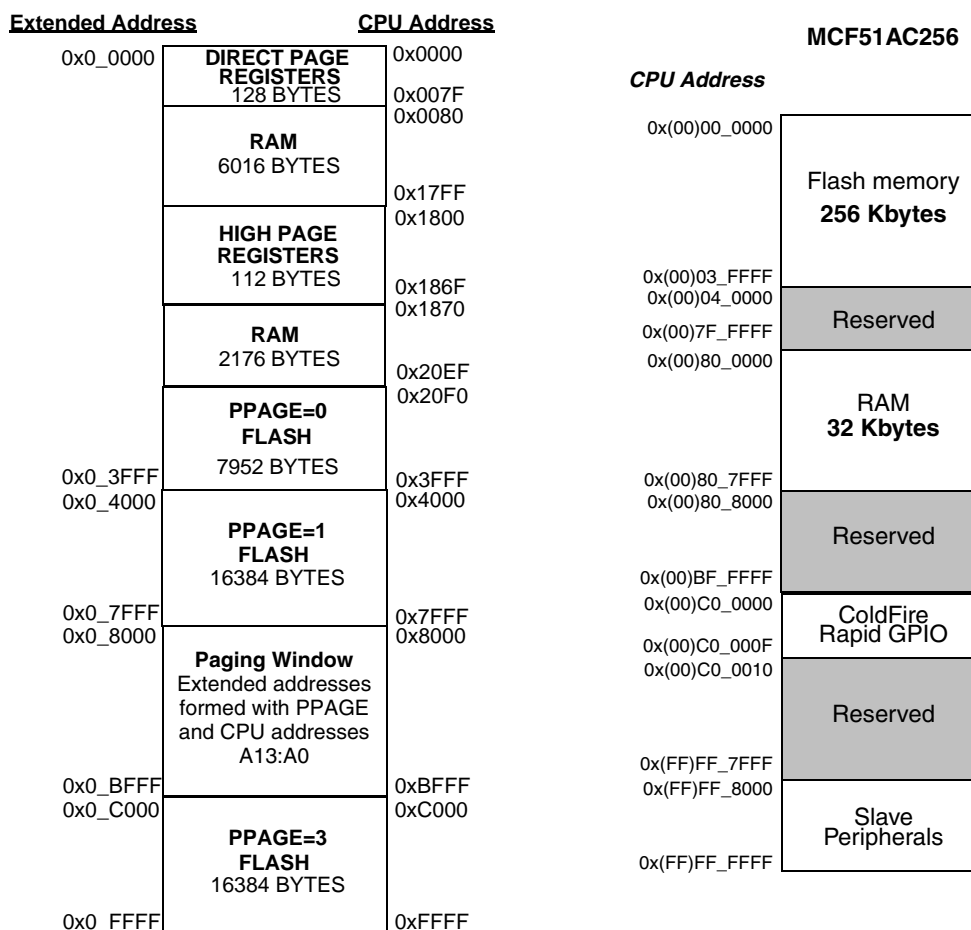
Extended Address

CPU Address

0x0_0000

DIRECT PAGE REGISTERS
128 BYTES

0x0000

0x007F
0x0080

RAM
6016 BYTES

0x17FF
0x1800

HIGH PAGE REGISTERS
112 BYTES

0x186F
0x1870

RAM
2176 BYTES

0x20EF
0x20F0

PPAGE=0
FLASH
7952 BYTES

0x0_3FFF
0x0_4000

0x3FFF
0x4000

PPAGE=1
FLASH
16384 BYTES

0x0_7FFF
0x0_8000

0x7FFF
0x8000

Paging Window
Extended addresses formed with PPAGE and CPU addresses A13:A0

0x0_BFFF
0x0_C000

0xBFFF
0xC000

PPAGE=3
FLASH
16384 BYTES

0x0_FFFF

0xFFFF

MCF51AC256

CPU Address

0x(00)00_0000

Flash memory
256 Kbytes

0x(00)03_FFFF
0x(00)04_0000

Reserved

0x(00)7F_FFFF
0x(00)80_0000

RAM
32 Kbytes

0x(00)80_7FFF
0x(00)80_8000

Reserved

0x(00)BF_FFFF
0x(00)C0_0000

ColdFire
Rapid GPIO

0x(00)C0_000F
0x(00)C0_0010

Reserved

0x(FF)FF_7FFF
0x(FF)FF_8000

Slave
Peripherals

0x(FF)FF_FFFF